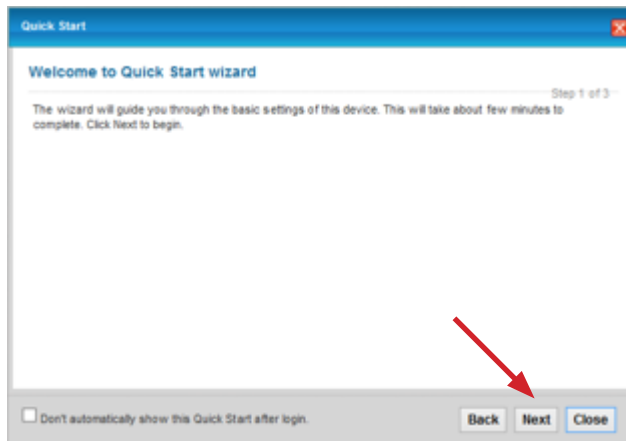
Quick Start

Welcome to Quick Start wizard

Step 1 of 3

The wizard will guide you through the basic settings of this device. This will take about few minutes to complete. Click Next to begin.

Don't automatically show this Quick Start after login.

Back Next Close